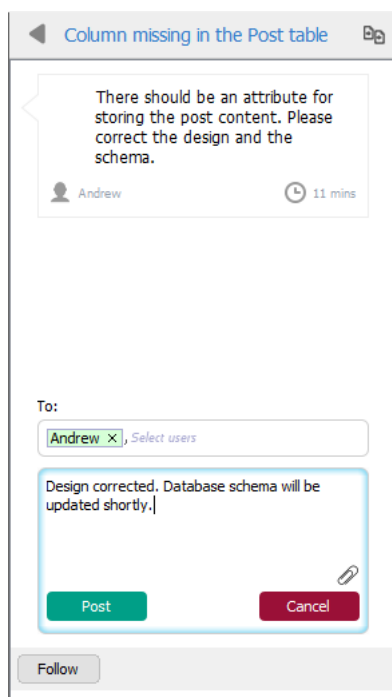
Column missing in the Post table

There should be an attribute for storing the post content. Please correct the design and the schema.

Andrew

11 mins

To:

Andrew ×, Select users

Design corrected. Database schema will be updated shortly.

Post

Cancel

Follow